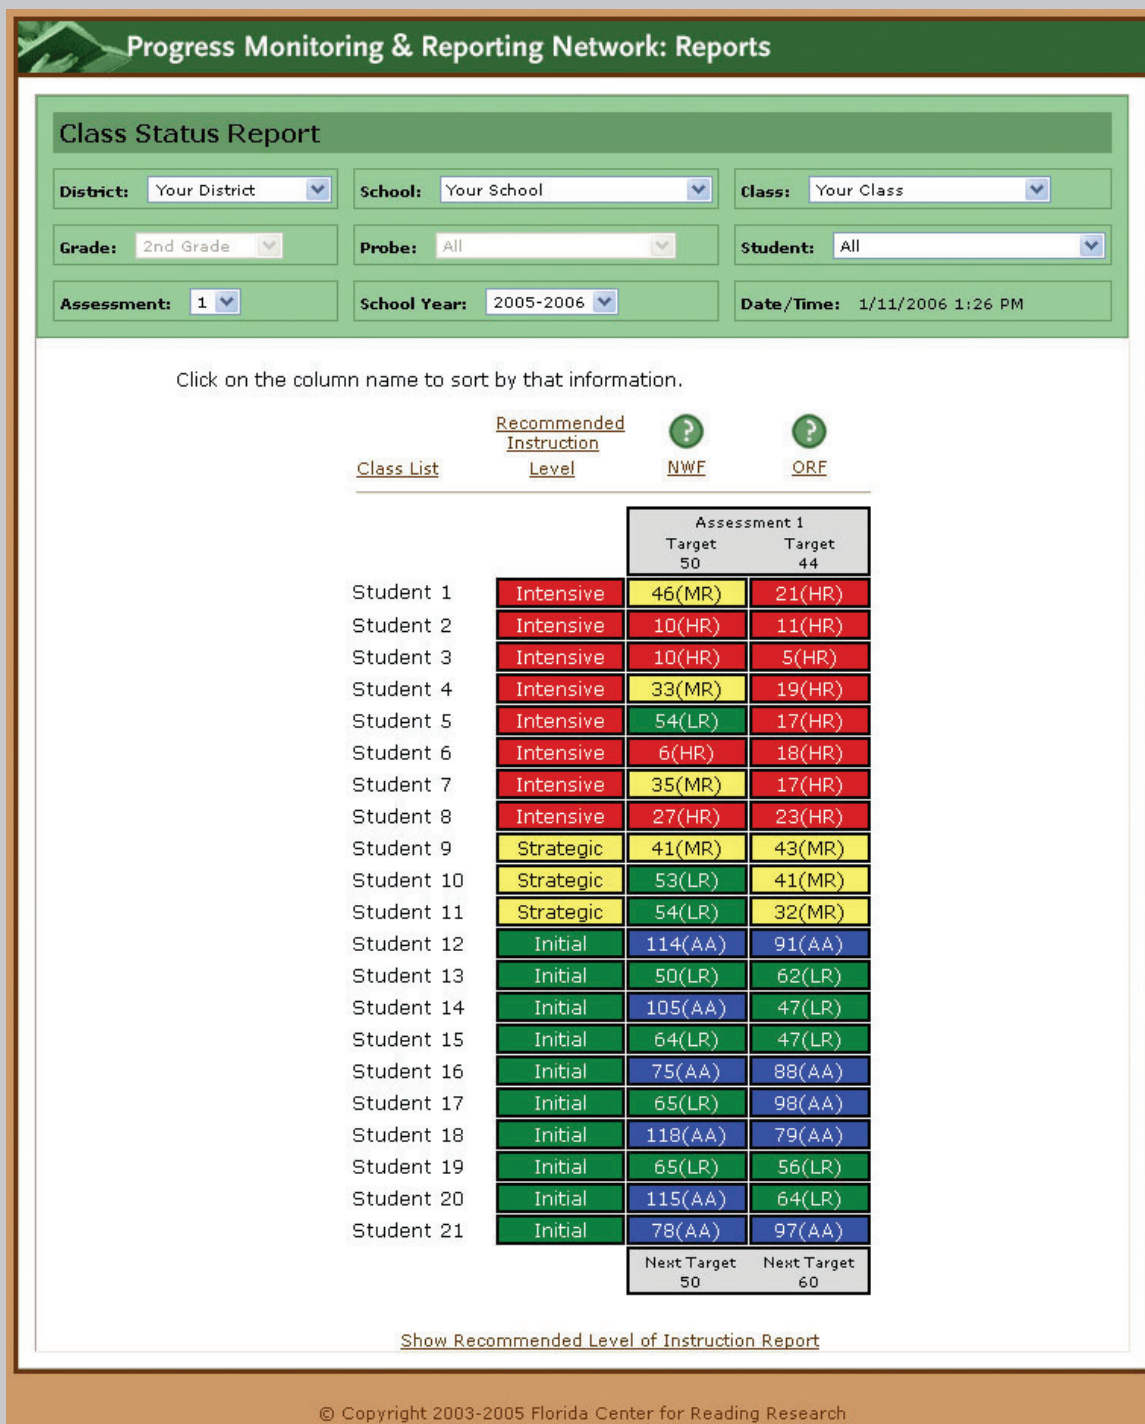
Progress Monitoring & Reporting Network: Reports

Class Status Report

District: Your District
School: Your School
Class: Your Class
Grade: 2nd Grade
Probe: All
Student: All
Assessment: 1
School Year: 2005-2006
Date/Time: 1/11/2006 1:26 PM

Click on the column name to sort by that information.

| Class List | Recommended Instruction Level | NWF | ORF |
|---|---|---|---|
| | | Assessment 1 Target 50 | Target 44 |
| Student 1 | Intensive | 46(MR) | 21(HR) |
| Student 2 | Intensive | 10(HR) | 11(HR) |
| Student 3 | Intensive | 10(HR) | 5(HR) |
| Student 4 | Intensive | 33(MR) | 19(HR) |
| Student 5 | Intensive | 54(LR) | 17(HR) |
| Student 6 | Intensive | 6(HR) | 18(HR) |
| Student 7 | Intensive | 35(MR) | 17(HR) |
| Student 8 | Intensive | 27(HR) | 23(HR) |
| Student 9 | Strategic | 41(MR) | 43(MR) |
| Student 10 | Strategic | 53(LR) | 41(MR) |
| Student 11 | Strategic | 54(LR) | 32(MR) |
| Student 12 | Initial | 114(AA) | 91(AA) |
| Student 13 | Initial | 50(LR) | 62(LR) |
| Student 14 | Initial | 105(AA) | 47(LR) |
| Student 15 | Initial | 64(LR) | 47(LR) |
| Student 16 | Initial | 75(AA) | 88(AA) |
| Student 17 | Initial | 65(LR) | 98(AA) |
| Student 18 | Initial | 118(AA) | 79(AA) |
| Student 19 | Initial | 65(LR) | 56(LR) |
| Student 20 | Initial | 115(AA) | 64(LR) |
| Student 21 | Initial | 78(AA) | 97(AA) |
| | | Next Target 50 | Next Target 60 |

Show Recommended Level of Instruction Report

© Copyright 2003-2005 Florida Center for Reading Research